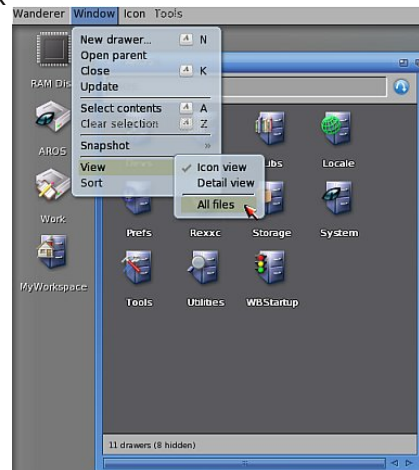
Wanderer Window Icon Tools

New drawer... N
Open parent
Close K
Update
Select contents A
Clear selection Z
Snapshot »
View
Sort

✓ Icon view
Detail view
All files

RAM Dis
AROS
Work
MyWorkspace

ubs
Locale
Prefs
Rexxc
Storage
System
Tools
Utilities
WBStartup

11 drawers (8 hidden)